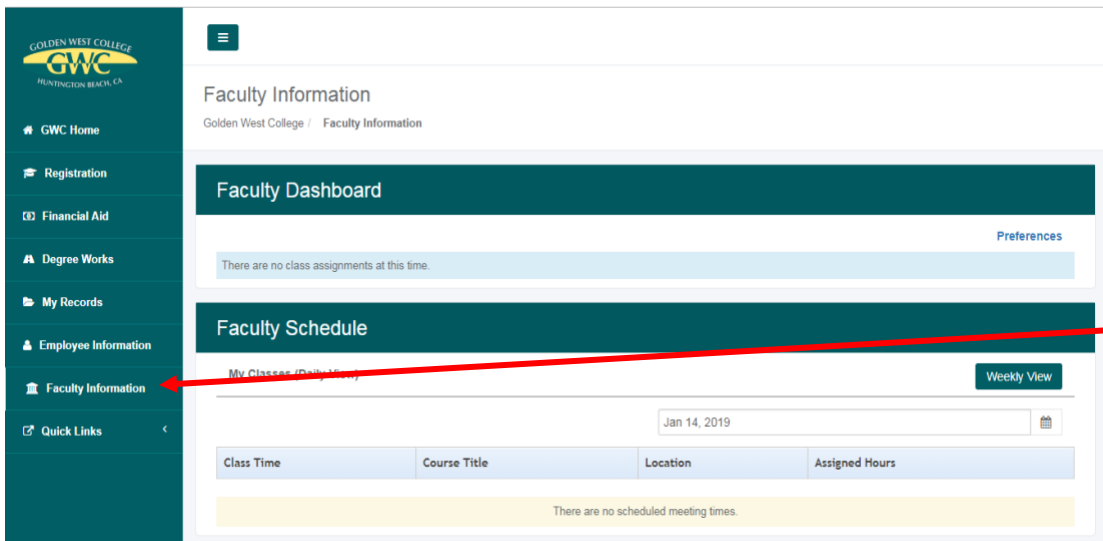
GOLDEN WEST COLLEGE
GWC
HUNTINGTON BEACH, CA

GWC Home
Registration
Financial Aid
Degree Works
My Records
Employee Information
Faculty Information
Quick Links

Faculty Information
Golden West College / Faculty Information

Faculty Dashboard

Preferences

There are no class assignments at this time.

Faculty Schedule

My Classes (Daily View)

Weekly View

Jan 14, 2019

| Class Time | Course Title | Location | Assigned Hours |
|---|---|---|---|

There are no scheduled meeting times.